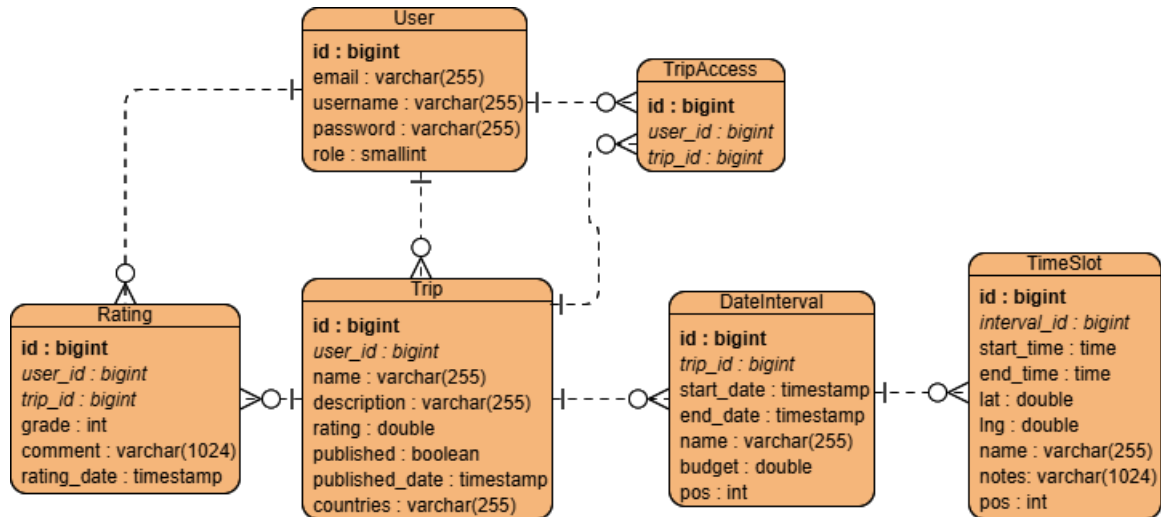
User
id : bigint
email : varchar(255)
username : varchar(255)
password : varchar(255)
role : smallint

TripAccess
id : bigint
user_id : bigint
trip_id : bigint

Rating
id : bigint
user_id : bigint
trip_id : bigint
grade : int
comment : varchar(1024)
rating_date : timestamp

Trip
id : bigint
user_id : bigint
name : varchar(255)
description : varchar(255)
rating : double
published : boolean
published_date : timestamp
countries : varchar(255)

DateInterval
id : bigint
trip_id : bigint
start_date : timestamp
end_date : timestamp
name : varchar(255)
budget : double
pos : int

TimeSlot
id : bigint
interval_id : bigint
start_time : time
end_time : time
lat : double
lng : double
name : varchar(255)
notes: varchar(1024)
pos : int